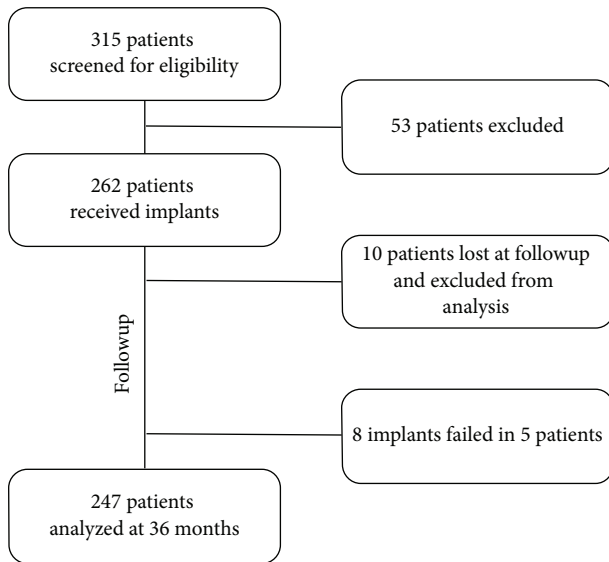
315 patients screened for eligibility

53 patients excluded

262 patients received implants

10 patients lost at followup and excluded from analysis

Followup

8 implants failed in 5 patients

247 patients analyzed at 36 months